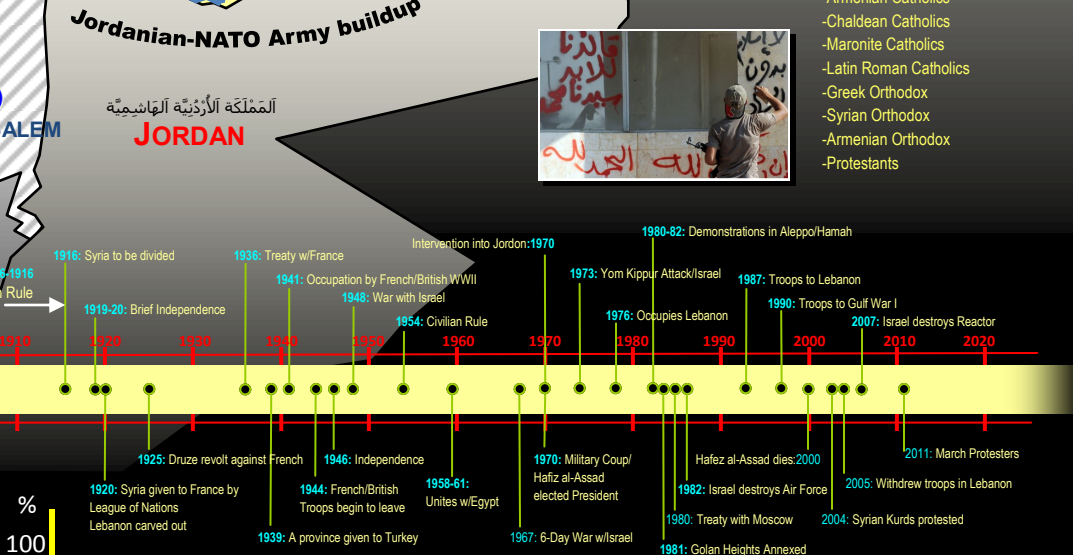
Jordanian-NATO Army buildup

ٱلْمَمْلَكَة ٱلْأُرْدُنِّيَّة ٱلْهَاشِمِيَّة
JORDAN

ALEM

-Armenian Catholics
-Chaldean Catholics
-Maronite Catholics
-Latin Roman Catholics
-Greek Orthodox
-Syrian Orthodox
-Armenian Orthodox
-Protestants

-1916
Rule

1916: Syria to be divided
1919-20: Brief Independence
1936: Treaty w/France
1941: Occupation by French/British WWII
1948: War with Israel
1954: Civilian Rule
Intervention into Jordon:1970
1973: Yom Kippur Attack/Israel
1976: Occupies Lebanon
1980-82: Demonstrations in Aleppo/Hamah
1987: Troops to Lebanon
1990: Troops to Gulf War I
2007: Israel destroys Reactor

1910 1920 1930 1940 1950 1960 1970 1980 1990 2000 2010 2020

1925: Druze revolt against French
1920: Syria given to France by League of Nations Lebanon carved out
1939: A province given to Turkey
1944: French/British Troops begin to leave
1946: Independence
1958-61: Unites w/Egypt
1967: 6-Day War w/Israel
1970: Military Coup/ Hafiz al-Assad elected President
1980: Treaty with Moscow
1981: Golan Heights Annexed
1982: Israel destroys Air Force
Hafez al-Assad dies:2000
2004: Syrian Kurds protested
2005: Withdrew troops in Lebanon
2011: March Protesters

%
100